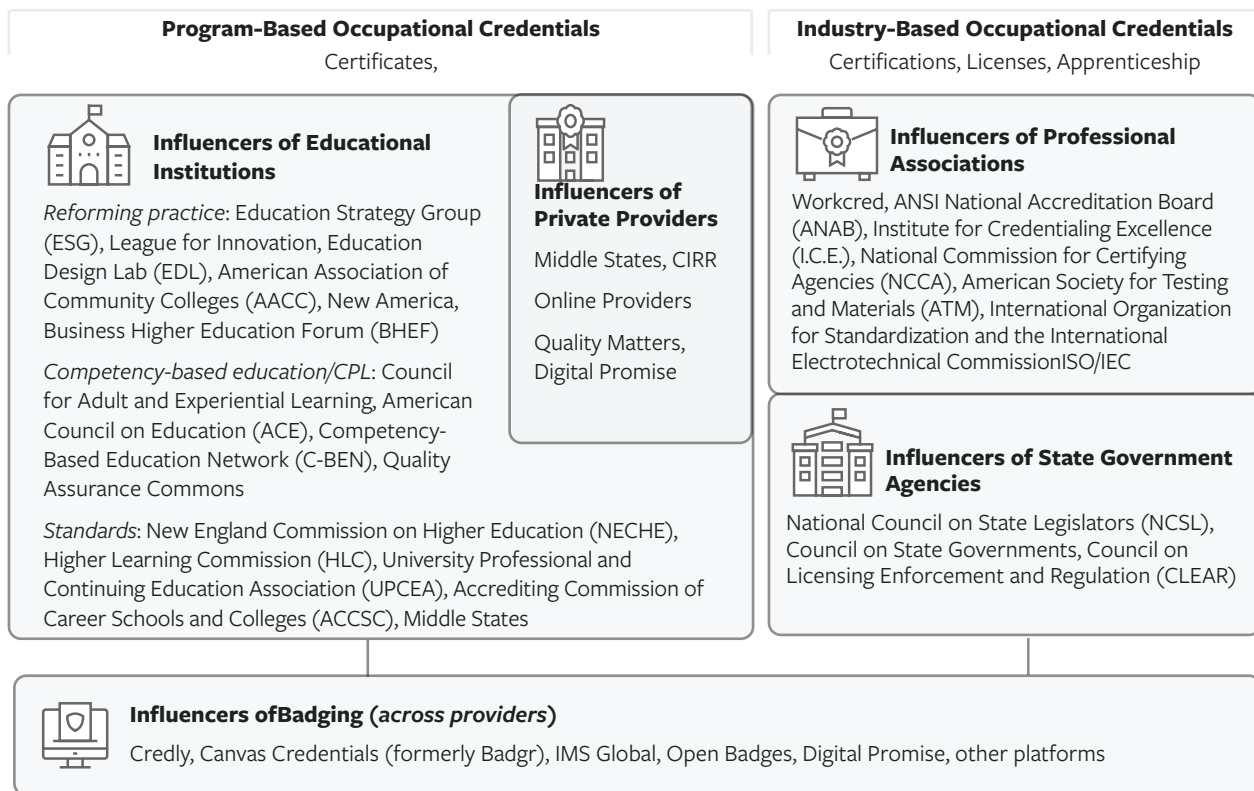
**Program-Based Occupational Credentials**
Certificates,

**Industry-Based Occupational Credentials**
Certifications, Licenses, Apprenticeship

**Influencers of Educational Institutions**

*Reforming practice*: Education Strategy Group (ESG), League for Innovation, Education Design Lab (EDL), American Association of Community Colleges (AACC), New America, Business Higher Education Forum (BHEF)

*Competency-based education/CPL*: Council for Adult and Experiential Learning, American Council on Education (ACE), Competency-Based Education Network (C-BEN), Quality Assurance Commons

*Standards*: New England Commission on Higher Education (NECHE), Higher Learning Commission (HLC), University Professional and Continuing Education Association (UPCEA), Accrediting Commission of Career Schools and Colleges (ACCSC), Middle States

**Influencers of Private Providers**

Middle States, CIRR

Online Providers

Quality Matters, Digital Promise

**Influencers of Professional Associations**

Workcred, ANSI National Accreditation Board (ANAB), Institute for Credentialing Excellence (I.C.E.), National Commission for Certifying Agencies (NCCA), American Society for Testing and Materials (ATM), International Organization for Standardization and the International Electrotechnical CommissionISO/IEC

**Influencers of State Government Agencies**

National Council on State Legislators (NCSL), Council on State Governments, Council on Licensing Enforcement and Regulation (CLEAR)

**Influencers ofBadging (*across providers*)**

Credly, Canvas Credentials (formerly Badgr), IMS Global, Open Badges, Digital Promise, other platforms